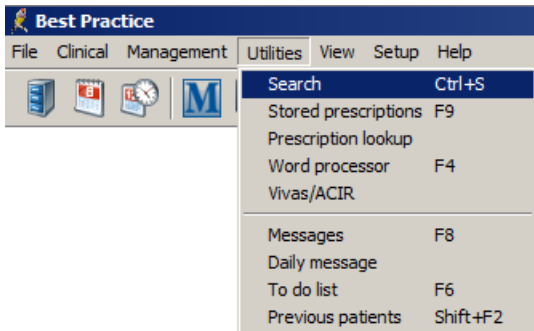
Best Practice

File Clinical Management Utilities View Setup Help

Search Ctrl+S
Stored prescriptions F9
Prescription lookup
Word processor F4
Vivas/ACIR

Messages F8
Daily message
To do list F6
Previous patients Shift+F2